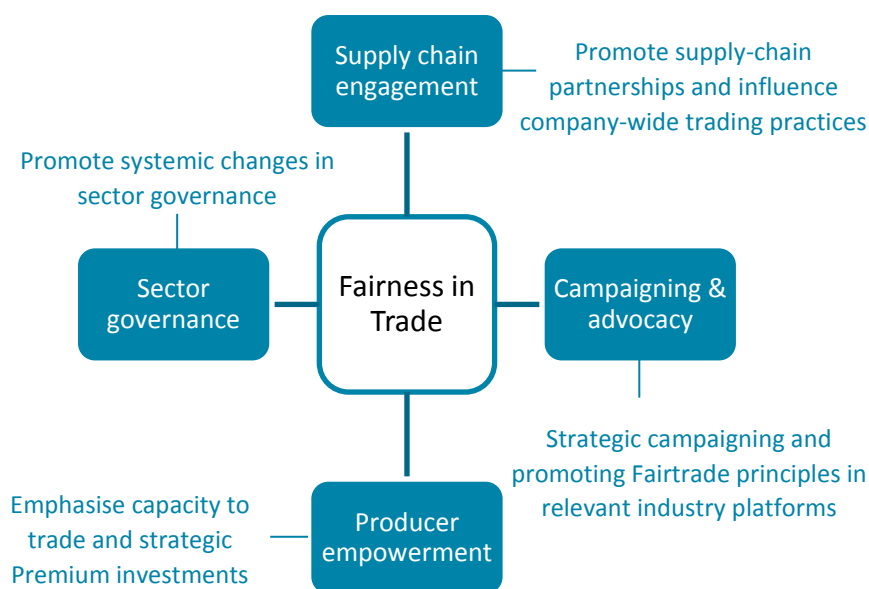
Supply chain engagement

Promote supply-chain partnerships and influence company-wide trading practices

Promote systemic changes in sector governance

Sector governance

Fairness in Trade

Campaigning & advocacy

Strategic campaigning and promoting Fairtrade principles in relevant industry platforms

Emphasise capacity to trade and strategic Premium investments

Producer empowerment